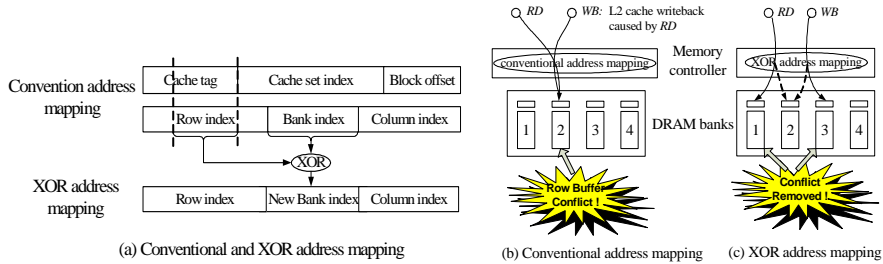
Convention address mapping

Cache tag | Cache set index | Block offset

Row index | Bank index | Column index

XOR

XOR address mapping

Row index | New Bank index | Column index

(a) Conventional and XOR address mapping

RD

WB: L2 cache writeback caused by RD

Memory controller

conventional address mapping

DRAM banks

1 2 3 4

Row Buffer Conflict !

(b) Conventional address mapping

RD

WB

XOR address mapping

1 2 3 4

Conflict Removed !

(c) XOR address mapping